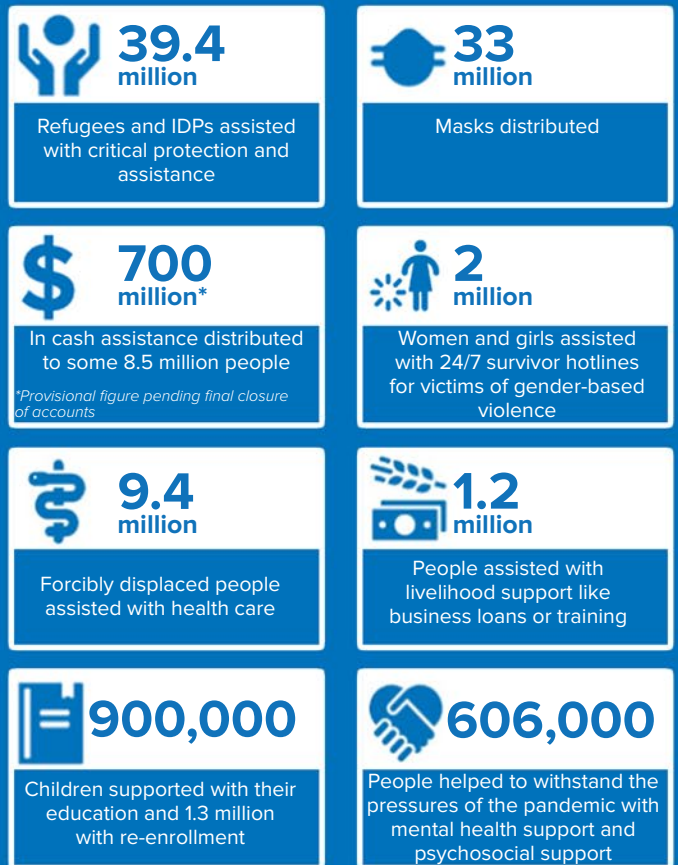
39.4 million

Refugees and IDPs assisted with critical protection and assistance

33 million

Masks distributed

700 million*

In cash assistance distributed to some 8.5 million people

*Provisional figure pending final closure of accounts

2 million

Women and girls assisted with 24/7 survivor hotlines for victims of gender-based violence

9.4 million

Forcibly displaced people assisted with health care

1.2 million

People assisted with livelihood support like business loans or training

900,000

Children supported with their education and 1.3 million with re-enrollment

606,000

People helped to withstand the pressures of the pandemic with mental health support and psychosocial support